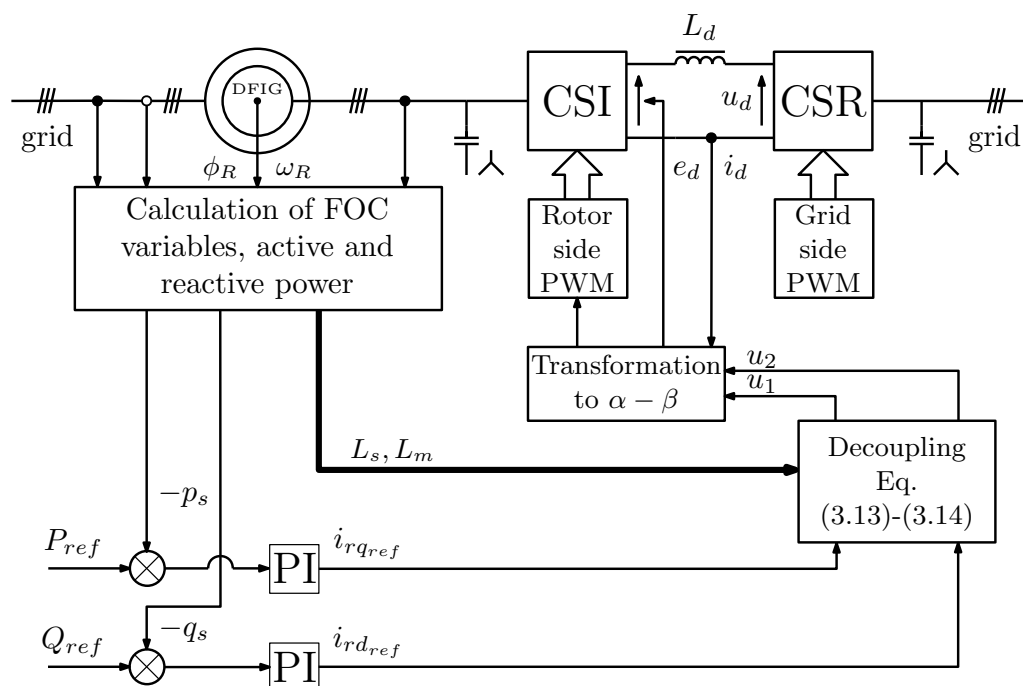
$L_d$

grid

DFIG

CSI

$u_d$

CSR

grid

$\phi_R$

$\omega_R$

$e_d$

$i_d$

Calculation of FOC variables, active and reactive power

Rotor side PWM

Grid side PWM

Transformation to $\alpha - \beta$

$u_2$

$u_1$

$L_s, L_m$

Decoupling Eq. (3.13)-(3.14)

$-p_s$

$P_{ref}$

PI

$i_{rq_{ref}}$

$Q_{ref}$

$-q_s$

PI

$i_{rd_{ref}}$